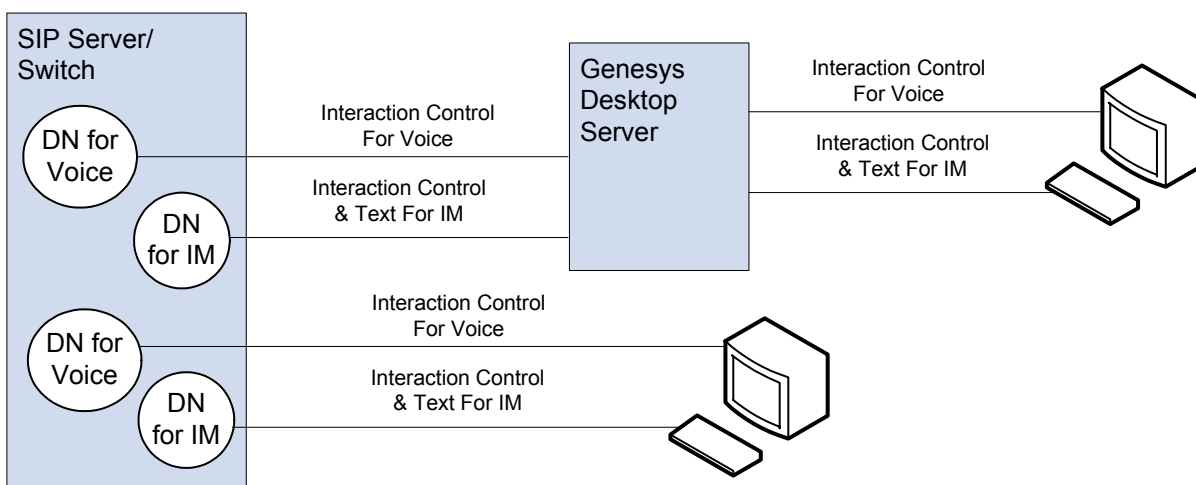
SIP Server/ Switch

DN for Voice

DN for IM

DN for Voice

DN for IM

Interaction Control For Voice

Interaction Control & Text For IM

Genesys Desktop Server

Interaction Control For Voice

Interaction Control & Text For IM

Interaction Control For Voice

Interaction Control & Text For IM